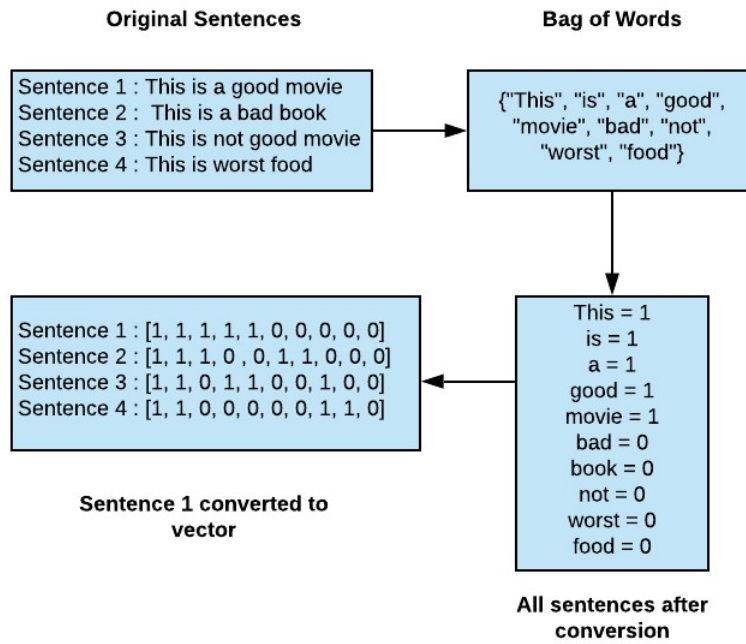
Original Sentences

Bag of Words

Sentence 1 : This is a good movie
Sentence 2 : This is a bad book
Sentence 3 : This is not good movie
Sentence 4 : This is worst food

{"This", "is", "a", "good", "movie", "bad", "not", "worst", "food"}

This = 1
is = 1
a = 1
good = 1
movie = 1
bad = 0
book = 0
not = 0
worst = 0
food = 0

Sentence 1 : [1, 1, 1, 1, 1, 0, 0, 0, 0, 0]
Sentence 2 : [1, 1, 1, 0 , 0, 1, 1, 0, 0, 0]
Sentence 3 : [1, 1, 0, 1, 1, 0, 0, 1, 0, 0]
Sentence 4 : [1, 1, 0, 0, 0, 0, 0, 1, 1, 0]

Sentence 1 converted to vector

All sentences after conversion